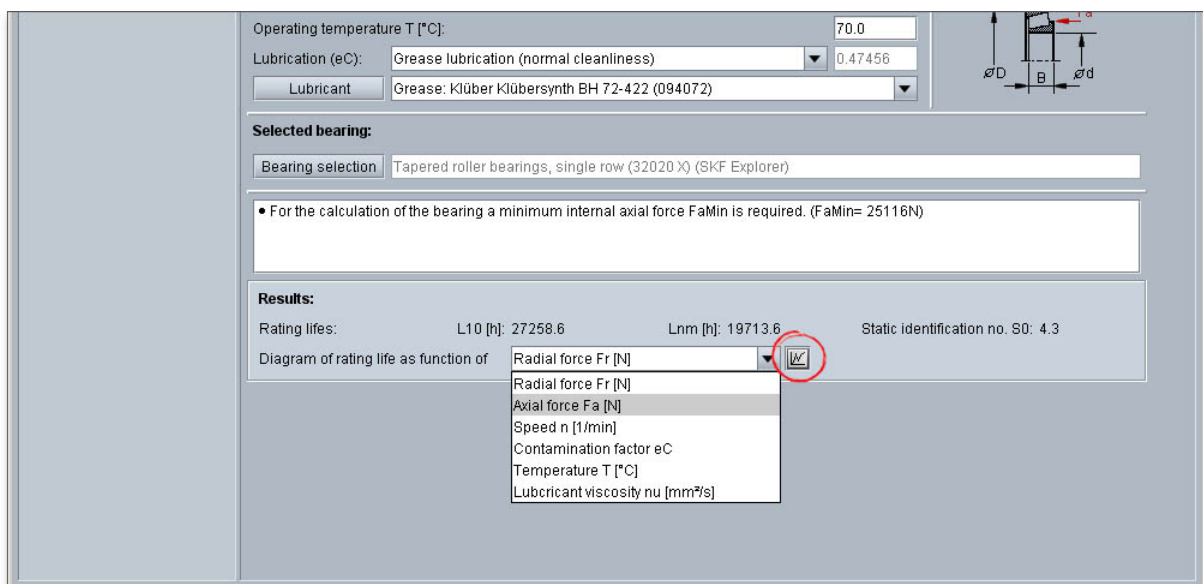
Operating temperature T [°C]: 70.0

Lubrication (eC): Grease lubrication (normal cleanliness) 0.47456

Lubricant Grease: Klüber Klübersynth BH 72-422 (094072)

ØD B Ød

Selected bearing:

Bearing selection Tapered roller bearings, single row (32020 X) (SKF Explorer)

• For the calculation of the bearing a minimum internal axial force FaMin is required. (FaMin= 25116N)

Results:

Rating lifes: L10 [h]: 27258.6 Lnm [h]: 19713.6 Static identification no. S0: 4.3

Diagram of rating life as function of Radial force Fr [N]

Radial force Fr [N]
Axial force Fa [N]
Speed n [1/min]
Contamination factor eC
Temperature T [°C]
Lubcricant viscosity nu [mm²/s]